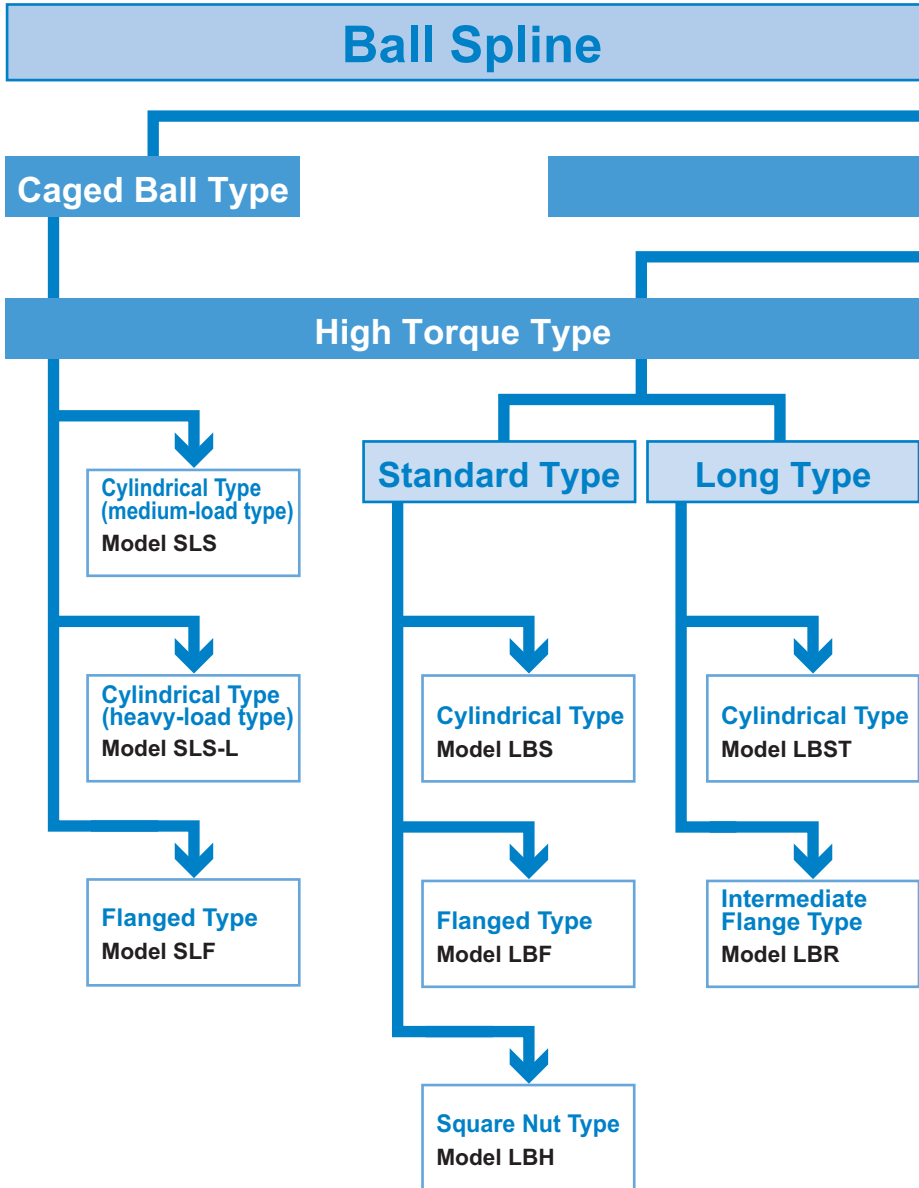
Ball Spline

Caged Ball Type

High Torque Type

Cylindrical Type (medium-load type)
Model SLS

Cylindrical Type (heavy-load type)
Model SLS-L

Flanged Type
Model SLF

Standard Type

Cylindrical Type
Model LBS

Flanged Type
Model LBF

Square Nut Type
Model LBH

Long Type

Cylindrical Type
Model LBST

Intermediate Flange Type
Model LBR